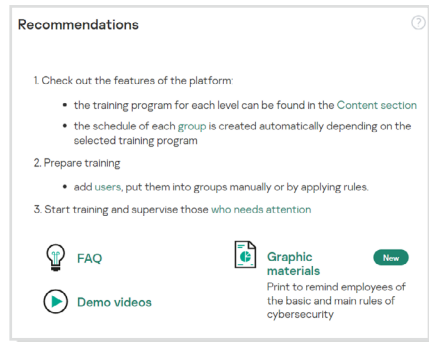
Recommendations

?

1. Check out the features of the platform:

- the training program for each level can be found in the Content section
- the schedule of each group is created automatically depending on the selected training program

2. Prepare training

- add users, put them into groups manually or by applying rules.

3. Start training and supervise those who needs attention

FAQ

Graphic materials

New

Print to remind employees of the basic and main rules of cybersecurity

Demo videos